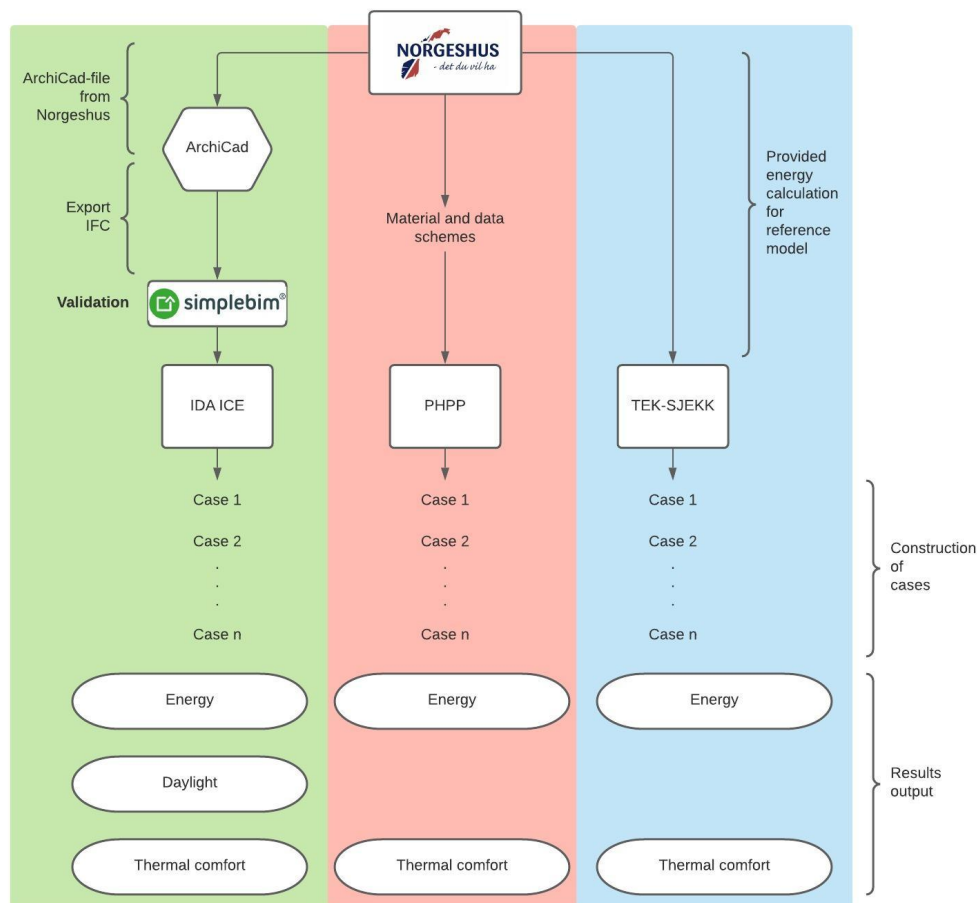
NORGESHUS
- det du vil ha

ArchiCad-file from Norgeshus

ArchiCad

Export IFC

Validation

simplebim®

Material and data schemes

Provided energy calculation for reference model

IDA ICE

PHPP

TEK-SJEKK

Case 1

Case 2

.
.
.

Case n

Case 1

Case 2

.
.
.

Case n

Case 1

Case 2

.
.
.

Case n

Construction of cases

Energy

Energy

Energy

Daylight

Results output

Thermal comfort

Thermal comfort

Thermal comfort